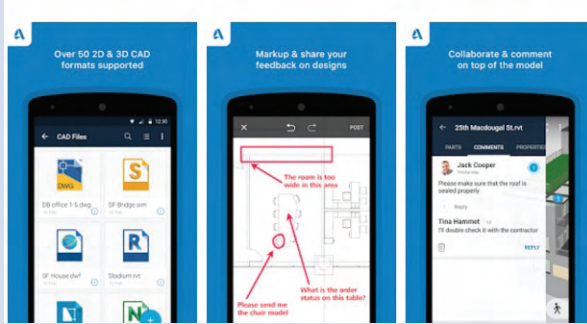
Over 50 2D & 3D CAD formats supported

12:30

CAD Files

DWG

DB office 1-5.dwg

S

SF Bridge.sim

SF House.dwf

R

Stadium.rvt

N

Markup & share your feedback on designs

POST

The room is too wide in this area

What is the order status on this table?

Please send me the chair model

Collaborate & comment on top of the model

25th Macdougal St.rvt

PARTS

COMMENTS

PROPERTIES

Jack Cooper

Yesterday

Please make sure that the roof is sealed properly

Reply

Tina Hammet

I'll double check it with the contractor

REPLY